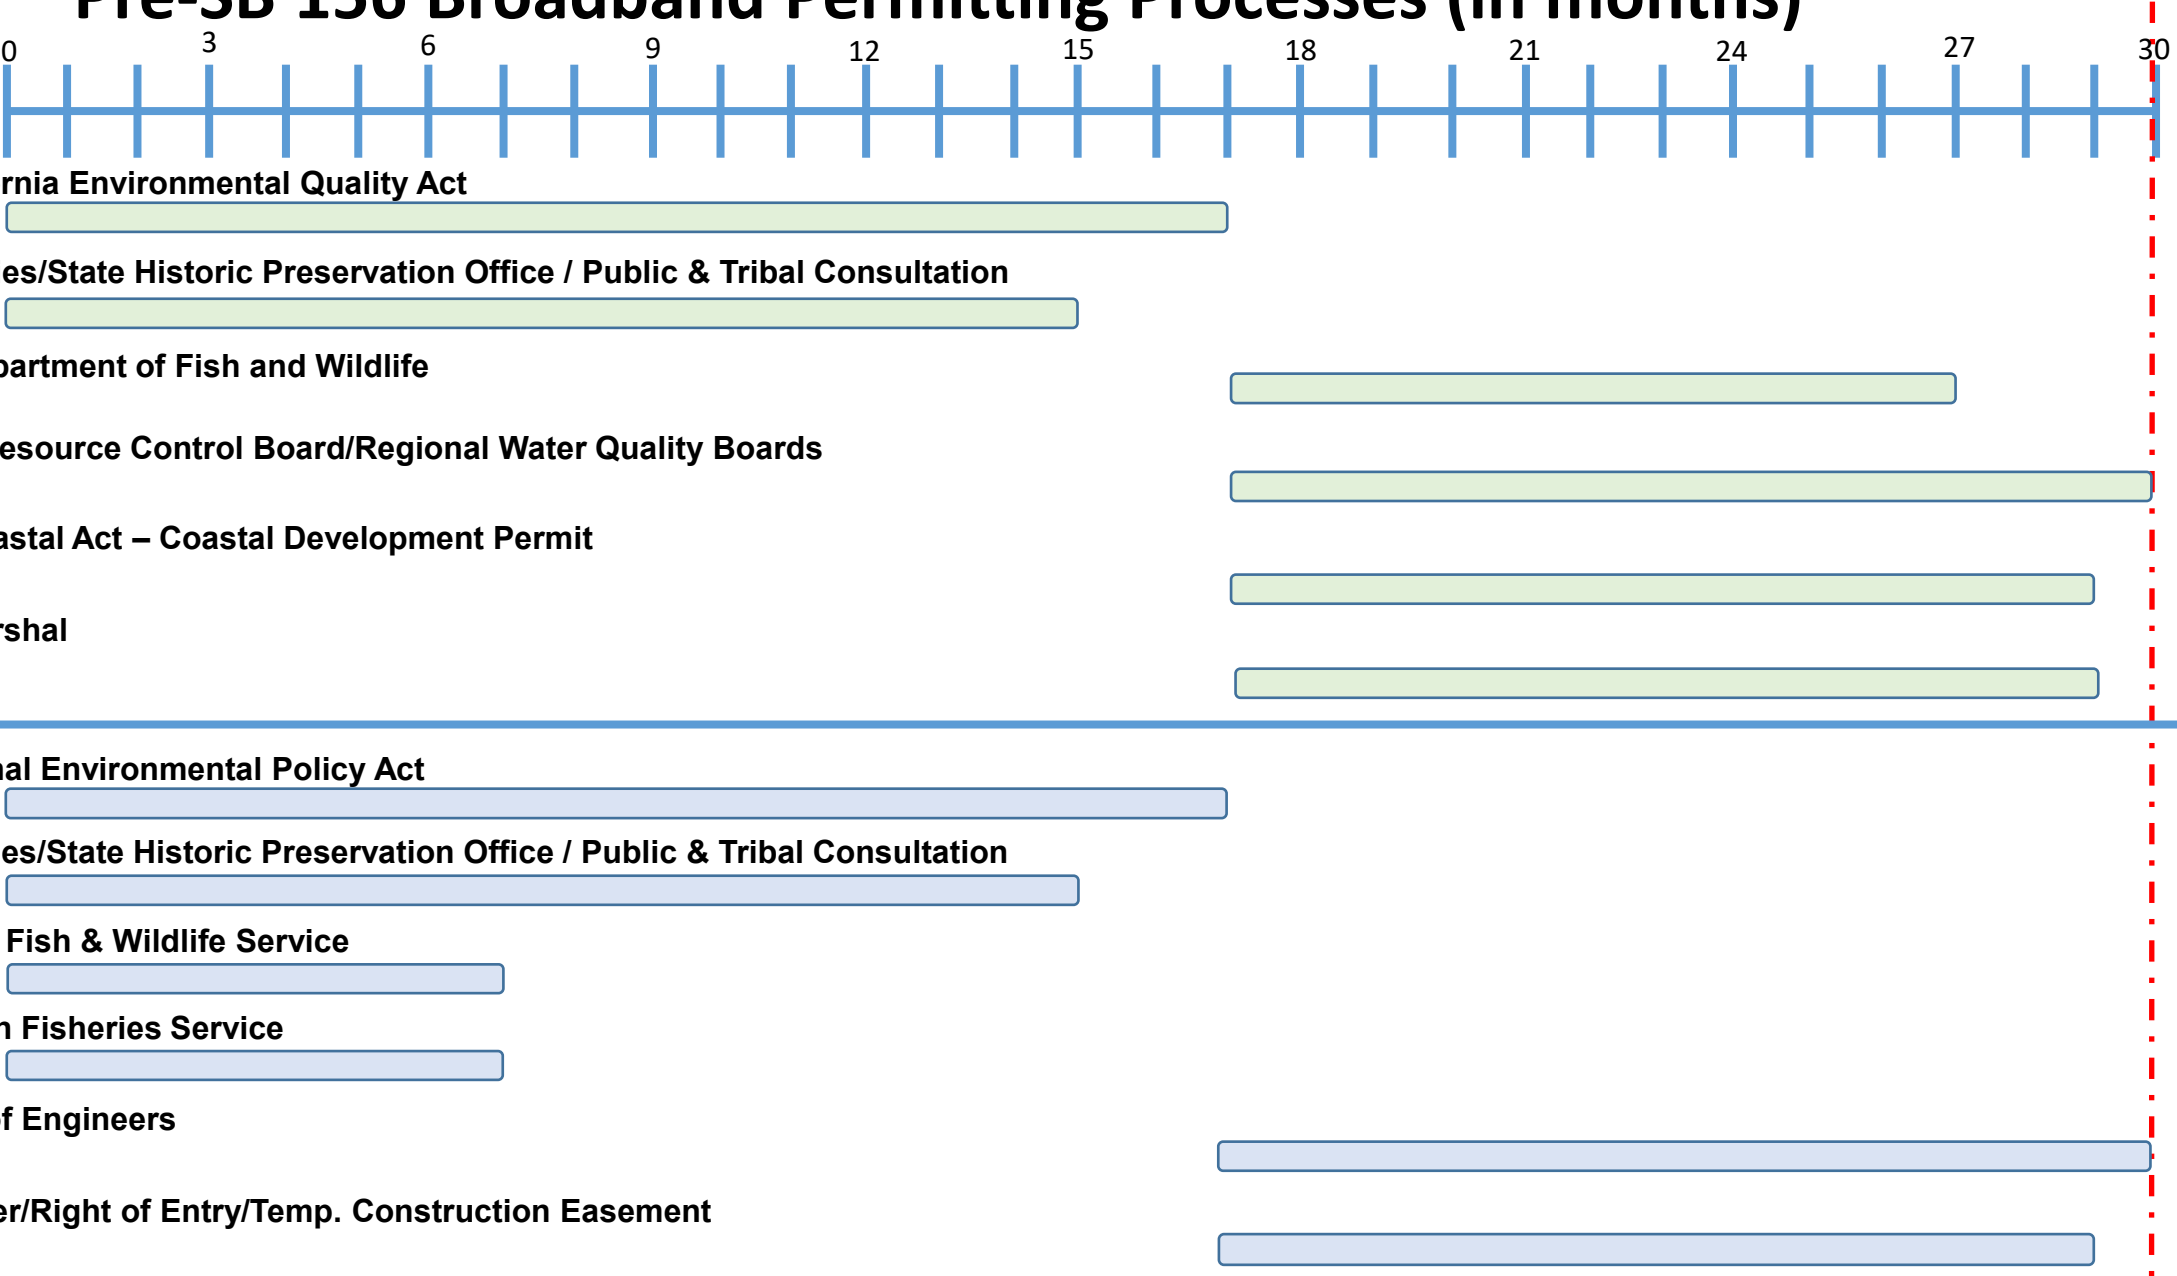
Pre-SB 156 Broadband Permitting Processes (in months)

0 3 6 9 12 15 18 21 24 27 30

rnia Environmental Quality Act

es/State Historic Preservation Office / Public & Tribal Consultation

artment of Fish and Wildlife

esource Control Board/Regional Water Quality Boards

astal Act – Coastal Development Permit

rshal

al Environmental Policy Act

es/State Historic Preservation Office / Public & Tribal Consultation

Fish & Wildlife Service

n Fisheries Service

f Engineers

er/Right of Entry/Temp. Construction Easement